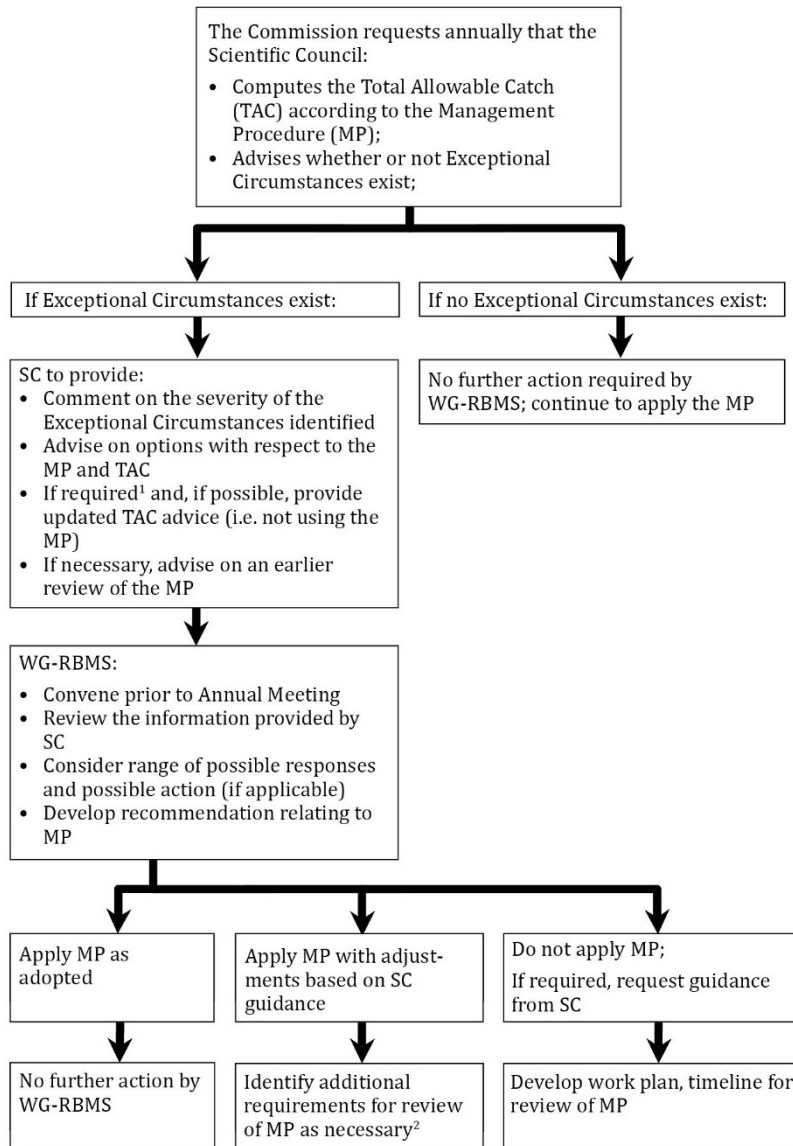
The Commission requests annually that the Scientific Council:

- Computes the Total Allowable Catch (TAC) according to the Management Procedure (MP);
- Advises whether or not Exceptional Circumstances exist;

If Exceptional Circumstances exist:

If no Exceptional Circumstances exist:

SC to provide:
- Comment on the severity of the Exceptional Circumstances identified
- Advise on options with respect to the MP and TAC
- If required$^1$ and, if possible, provide updated TAC advice (i.e. not using the MP)
- If necessary, advise on an earlier review of the MP

No further action required by WG-RBMS; continue to apply the MP

WG-RBMS:
- Convene prior to Annual Meeting
- Review the information provided by SC
- Consider range of possible responses and possible action (if applicable)
- Develop recommendation relating to MP

Apply MP as adopted

Apply MP with adjustments based on SC guidance

Do not apply MP;

If required, request guidance from SC

No further action by WG-RBMS

Identify additional requirements for review of MP as necessary$^2$

Develop work plan, timeline for review of MP